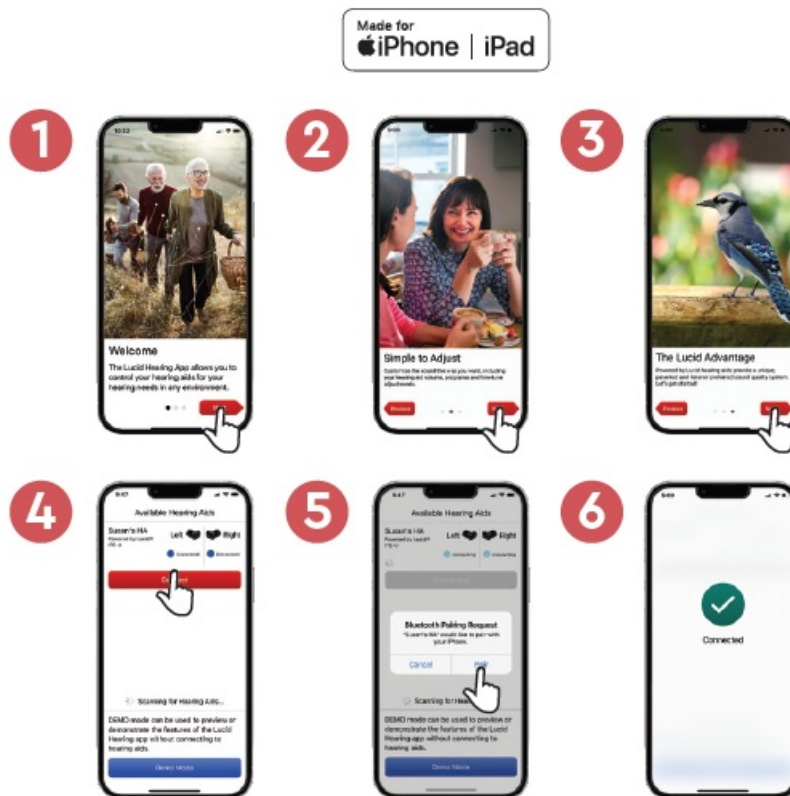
Made for
iPhone | iPad

1

Welcome

The Lucid Hearing App allows you to control your hearing aids for your hearing needs in any environment.

2

Simple to Adjust

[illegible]

Previous

3

The Lucid Advantage

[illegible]

Previous

4

Available Hearing Aids

Susan's HA

Left Right

Connect

Scanning for Hearing Aids...

DEMO mode can be used to preview or demonstrate the features of the Lucid Hearing app without connecting to hearing aids.

Demo Mode

5

Available Hearing Aids

Susan's HA

Left Right

Bluetooth Pairing Request

"Susan's HA" would like to pair with your iPhone.

Cancel Pair

Scanning for Hea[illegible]

DEMO mode can be used to preview or demonstrate the features of the Lucid Hearing app without connecting to hearing aids.

Demo Mode

6

Connected